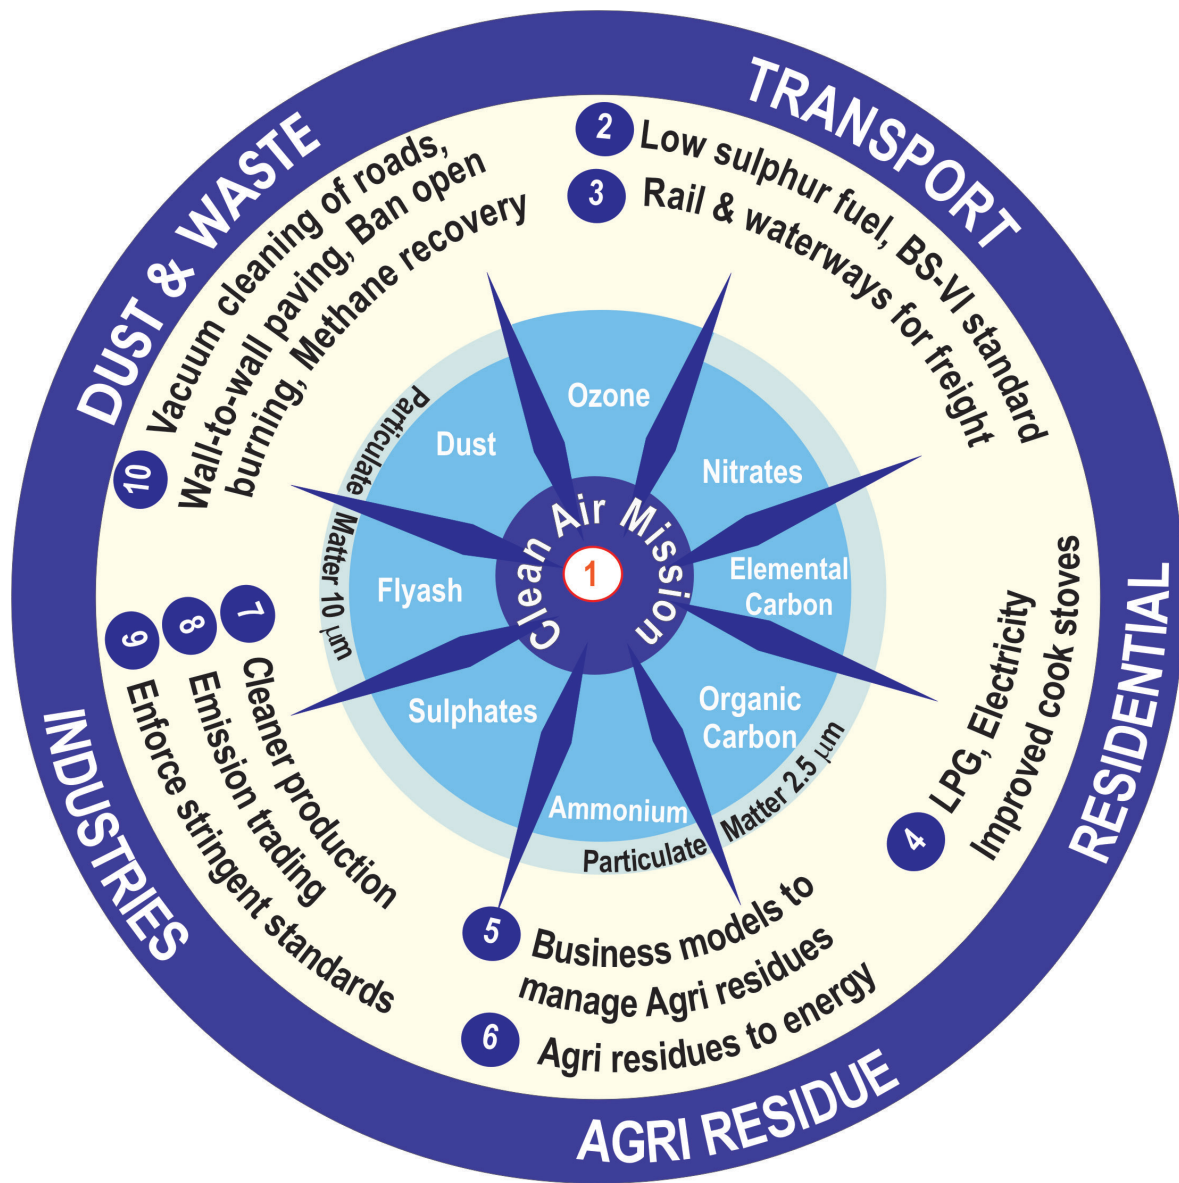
TRANSPORT

2 Low sulphur fuel, BS-VI standard

3 Rail & waterways for freight

RESIDENTIAL

4 LPG, Electricity
Improved cook stoves

AGRI RESIDUE

5 Business models to manage Agri residues

6 Agri residues to energy

INDUSTRIES

7 Cleaner production

8 Emission trading

9 Enforce stringent standards

DUST & WASTE

10 Vacuum cleaning of roads, Wall-to-wall paving, Ban open burning, Methane recovery

Ozone

Nitrates

Elemental Carbon

Organic Carbon

Ammonium

Sulphates

Flyash

Dust

Particulate Matter 10 μm

Particulate Matter 2.5 μm

Clean Air Mission

1